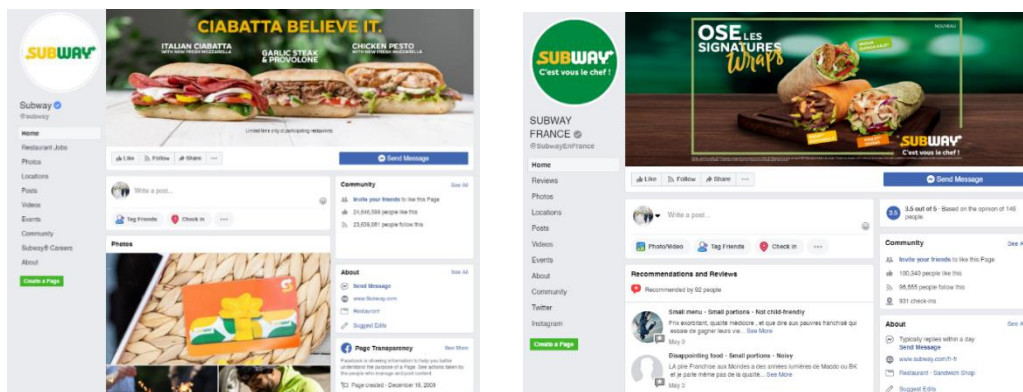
SUBWAY

Subway
@subway

Home
Restaurant Jobs
Photos
Locations
Posts
Videos
Events
Community
Subway® Careers
About

Create a Page

CIABATTA BELIEVE IT.
ITALIAN CIABATTA
WITH NEW FRESH MOZZARELLA
GARLIC STEAK & PROVOLONE
CHICKEN PESTO
WITH NEW FRESH MOZZARELLA

Limited time only at participating restaurants.

Like Follow Share ···
Send Message

Write a post...

Tag Friends Check in ···

Photos

Community See All
Invite your friends to like this Page
24,696,586 people like this
23,639,081 people follow this

About See All
Send Message
www.subway.com
Restaurant
Suggest Edits

Page Transparency See More
Facebook is showing information to help you better understand the purpose of a Page. See actions taken by the people who manage and post content.
Page created - December 18, 2009

SUBWAY
C'est vous le chef !

SUBWAY FRANCE
@SubwayEnFrance

Home
Reviews
Photos
Locations
Posts
Videos
Events
About
Community
Twitter
Instagram

Create a Page

OSE LES SIGNATURES Wraps
NOUVEAU
SUBWAY
C'est vous le chef !

Like Follow Share ···
Send Message

Write a post...

Photo/Video Tag Friends Check in ···

3.5 out of 5 · Based on the opinion of 146 people

Community See All
Invite your friends to like this Page
100,340 people like this
98,555 people follow this
931 check-ins

About See All
Typically replies within a day
Send Message
www.subway.com/fr-fr
Restaurant · Sandwich Shop
Suggest Edits

Recommendations and Reviews
Recommended by 92 people

Small menu - Small portions - Not child-friendly
Prix exorbitant, qualité médiocre , et que dire aux pauvres franchisé qui essaie de gagner leurs vie... See More
May 3

Disappointing food - Small portions - Noisy
LA pire Franchise aux Mondes a des années lumières de Macdo ou BK et je parle même pas de la qualité... See More
May 3